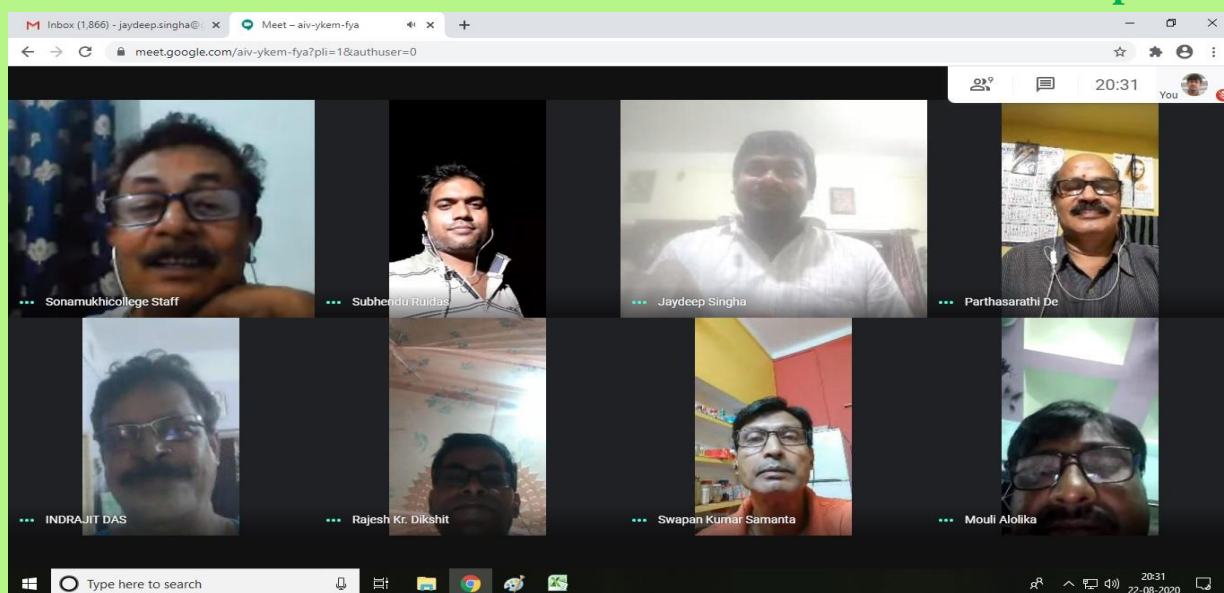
Inbox (1,866) - jaydeep.singha@
Meet – aiv-ykem-fya
meet.google.com/aiv-ykem-fya?pli=1&authuser=0

9
20:31
You

Sonamukhicollege Staff
Subhendu Ruidas
Jaydeep Singha
Parthasarathi De
INDRAJIT DAS
Rajesh Kr. Dikshit
Swapan Kumar Samanta
Mouli Alolika

Type here to search
20:31
22-08-2020